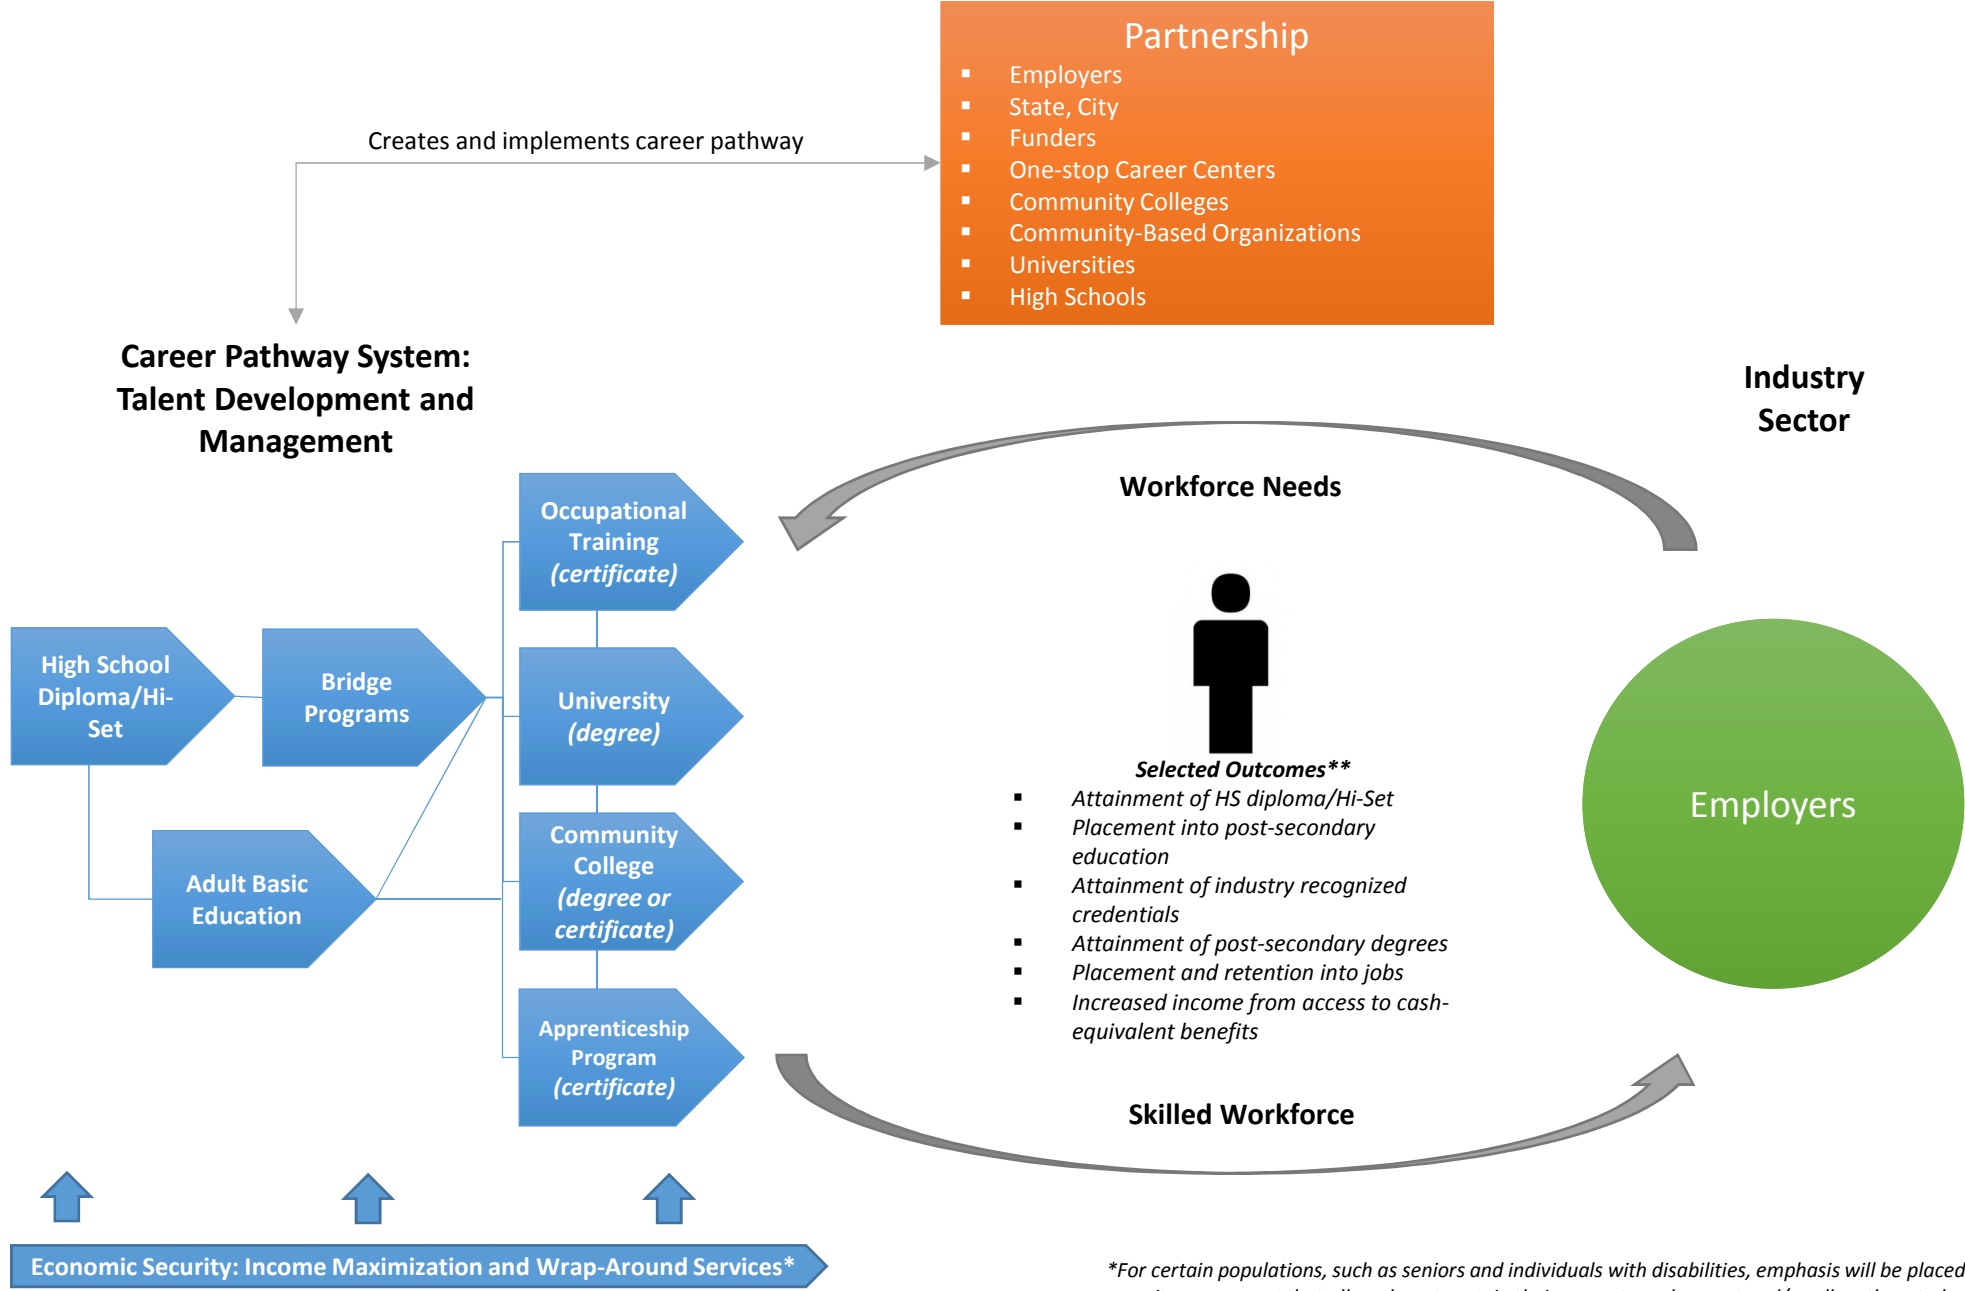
Partnership
- Employers
- State, City
- Funders
- One-stop Career Centers
- Community Colleges
- Community-Based Organizations
- Universities
- High Schools

Creates and implements career pathway

Career Pathway System: Talent Development and Management

Industry Sector

Workforce Needs

Occupational Training (certificate)

University (degree)

Community College (degree or certificate)

Apprenticeship Program (certificate)

High School Diploma/Hi-Set

Bridge Programs

Adult Basic Education

Selected Outcomes**
- Attainment of HS diploma/Hi-Set
- Placement into post-secondary education
- Attainment of industry recognized credentials
- Attainment of post-secondary degrees
- Placement and retention into jobs
- Increased income from access to cash-equivalent benefits

Employers

Skilled Workforce

Economic Security: Income Maximization and Wrap-Around Services*

*For certain populations, such as seniors and individuals with disabilities, emphasis will be placed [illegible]